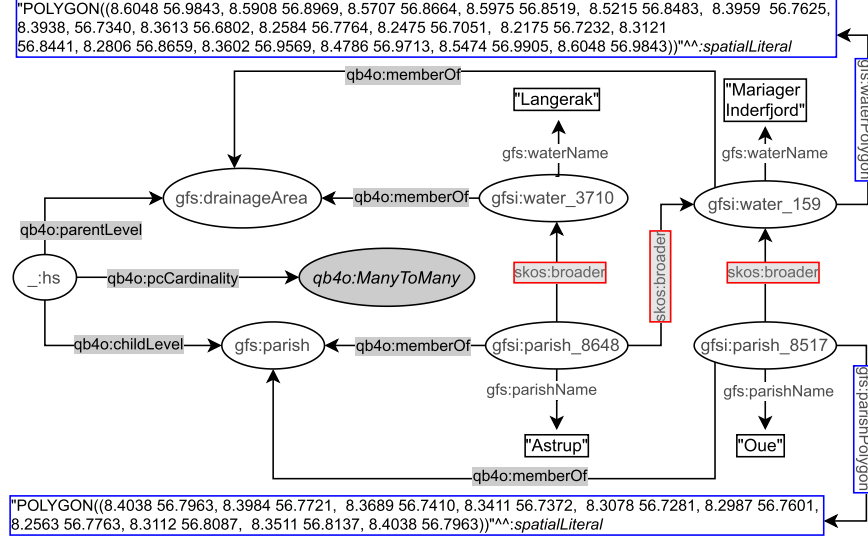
"POLYGON((8.6048 56.9843, 8.5908 56.8969, 8.5707 56.8664, 8.5975 56.8519, 8.5215 56.8483, 8.3959 56.7625, 8.3938, 56.7340, 8.3613 56.6802, 8.2584 56.7764, 8.2475 56.7051, 8.2175 56.7232, 8.3121 56.8441, 8.2806 56.8659, 8.3602 56.9569, 8.4786 56.9713, 8.5474 56.9905, 8.6048 56.9843))"^^:spatialLiteral

gfs:waterPolygon

qb4o:memberOf

"Langerak"

"Mariager Inderfjord"

gfs:waterName

gfs:waterName

gfs:drainageArea

qb4o:memberOf

gfsi:water_3710

gfsi:water_159

qb4o:parentLevel

_:hs

qb4o:pcCardinality

qb4o:ManyToMany

skos:broader

skos:broader

skos:broader

qb4o:childLevel

gfs:parish

qb4o:memberOf

gfsi:parish_8648

gfsi:parish_8517

gfs:parishName

gfs:parishName

gfs:parishPolygon

"Astrup"

"Oue"

qb4o:memberOf

"POLYGON((8.4038 56.7963, 8.3984 56.7721, 8.3689 56.7410, 8.3411 56.7372, 8.3078 56.7281, 8.2987 56.7601, 8.2563 56.7763, 8.3112 56.8087, 8.3511 56.8137, 8.4038 56.7963))"^^:spatialLiteral